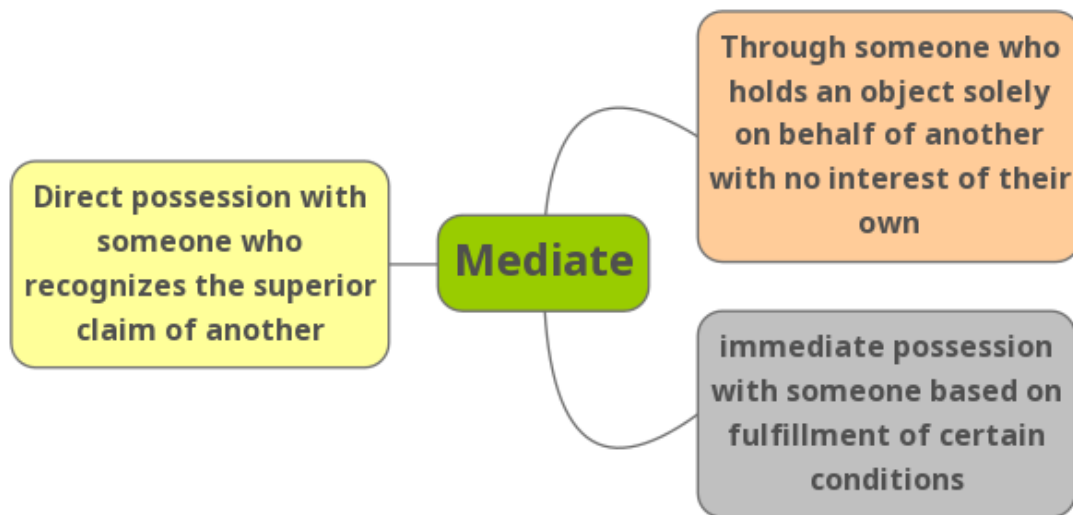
Direct possession with someone who recognizes the superior claim of another

Mediate

Through someone who holds an object solely on behalf of another with no interest of their own

immediate possession with someone based on fulfillment of certain conditions